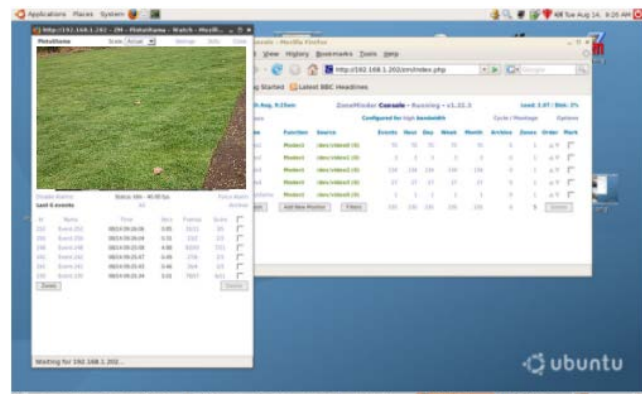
Applications Places System

Tue Aug 14, 9:26 AM

http://192.168.1.202 - ZM - PlatoRunway - Watch - Mozill...

PlatoRunway Scale Actual Settings Stills Close

Disable Alarms Status: Idle - 40.00 fps Force Alarm

Last 6 events All Archive

| Id | Name | Time | Secs | Frames | Score |  |
|---|---|---|---|---|---|---|
| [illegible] | Event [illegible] | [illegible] | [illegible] | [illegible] | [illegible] |  |
| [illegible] | Event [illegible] | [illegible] | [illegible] | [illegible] | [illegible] |  |
| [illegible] | Event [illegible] | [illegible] | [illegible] | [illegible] | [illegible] |  |
| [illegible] | Event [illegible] | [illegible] | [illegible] | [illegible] | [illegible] |  |
| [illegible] | Event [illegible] | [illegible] | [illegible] | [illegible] | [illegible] |  |
| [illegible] | Event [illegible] | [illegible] | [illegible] | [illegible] | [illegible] |  |

Delete Delete

Waiting for 192.168.1.202...

Console - Mozilla Firefox

View History Bookmarks Tools Help

http://192.168.1.202/zm/index.php

Getting Started Latest BBC Headlines

Aug, 9:25am ZoneMinder Console - Running - v1.22.3 Load: 3.07 / Disk: 3%

Configured for High bandwidth Cycle / Montage Options

| Name | Function | Source | Events | Hour | Day | Week | Month | Archive | Zones | Order | Mark |
|---|---|---|---|---|---|---|---|---|---|---|---|
| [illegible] | Modect | /dev/video0 (0) | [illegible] | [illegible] | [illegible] | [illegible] | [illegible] | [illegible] | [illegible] |  |  |
| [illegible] | Modect | /dev/video0 (0) | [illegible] | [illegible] | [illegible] | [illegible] | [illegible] | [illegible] | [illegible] |  |  |
| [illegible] | Modect | /dev/video1 (0) | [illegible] | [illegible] | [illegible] | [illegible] | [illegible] | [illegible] | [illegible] |  |  |
| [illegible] | Modect | /dev/video1 (0) | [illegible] | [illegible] | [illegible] | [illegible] | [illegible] | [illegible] | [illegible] |  |  |
| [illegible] | Modect | /dev/video0 (0) | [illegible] | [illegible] | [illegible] | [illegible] | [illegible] | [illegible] | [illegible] |  |  |

Add New Monitor Filters Delete

ubuntu